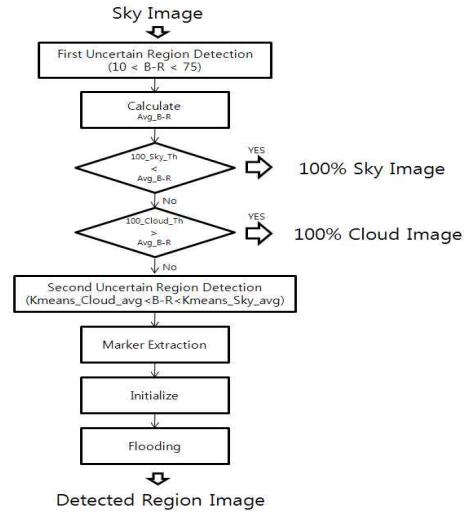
Sky Image

First Uncertain Region Detection
(10 < B-R < 75)

Calculate
Avg_B-R

100_Sky_Th
<
Avg_B-R

YES

100% Sky Image

No

100_Cloud_Th
>
Avg_B-R

YES

100% Cloud Image

No

Second Uncertain Region Detection
(Kmeans_Cloud_avg<B-R<Kmeans_Sky_avg)

Marker Extraction

Initialize

Flooding

Detected Region Image